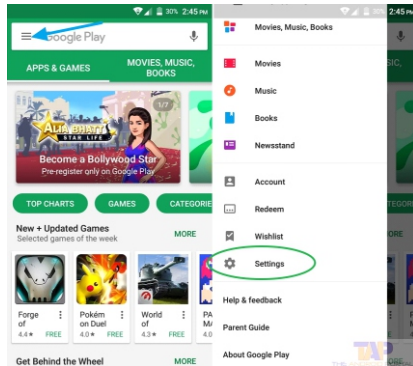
30% 2:45 PM

Google Play

APPS & GAMES

MOVIES, MUSIC, BOOKS

1/7

ALIA BHATT STAR LIFE

Become a Bollywood Star

Pre-register only on Google Play

TOP CHARTS

GAMES

CATEGORIE

New + Updated Games

Selected games of the week

MORE

Forge of

4.4★ FREE

Pokémon Duel

4.2★ FREE

World of

4.3★ FREE

PA M

4.

Get Behind the Wheel

MORE

30% 2:45 PM

Movies, Music, Books

Movies

Music

Books

Newsstand

Account

Redeem

Wishlist

Settings

Help & feedback

Parent Guide

About Google Play

THE WINDOWS TAP

30% 2:45